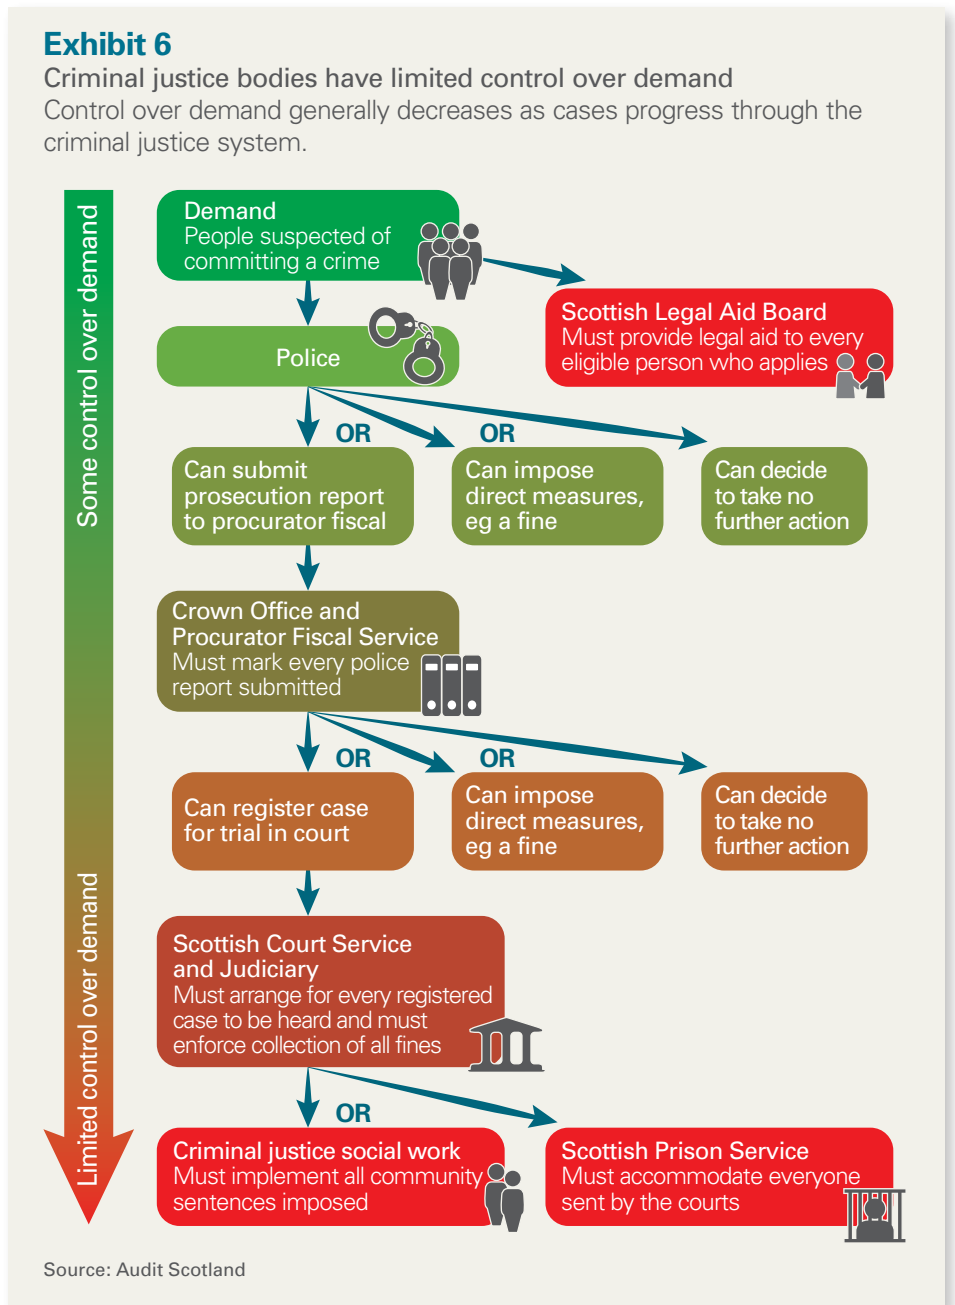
Exhibit 6
Criminal justice bodies have limited control over demand
Control over demand generally decreases as cases progress through the criminal justice system.

Some control over demand

Limited control over demand

Demand
People suspected of committing a crime

Scottish Legal Aid Board
Must provide legal aid to every eligible person who applies

Police

OR

OR

Can submit prosecution report to procurator fiscal

Can impose direct measures, eg a fine

Can decide to take no further action

Crown Office and Procurator Fiscal Service
Must mark every police report submitted

OR

OR

Can register case for trial in court

Can impose direct measures, eg a fine

Can decide to take no further action

Scottish Court Service and Judiciary
Must arrange for every registered case to be heard and must enforce collection of all fines

OR

Criminal justice social work
Must implement all community sentences imposed

Scottish Prison Service
Must accommodate everyone sent by the courts

Source: Audit Scotland